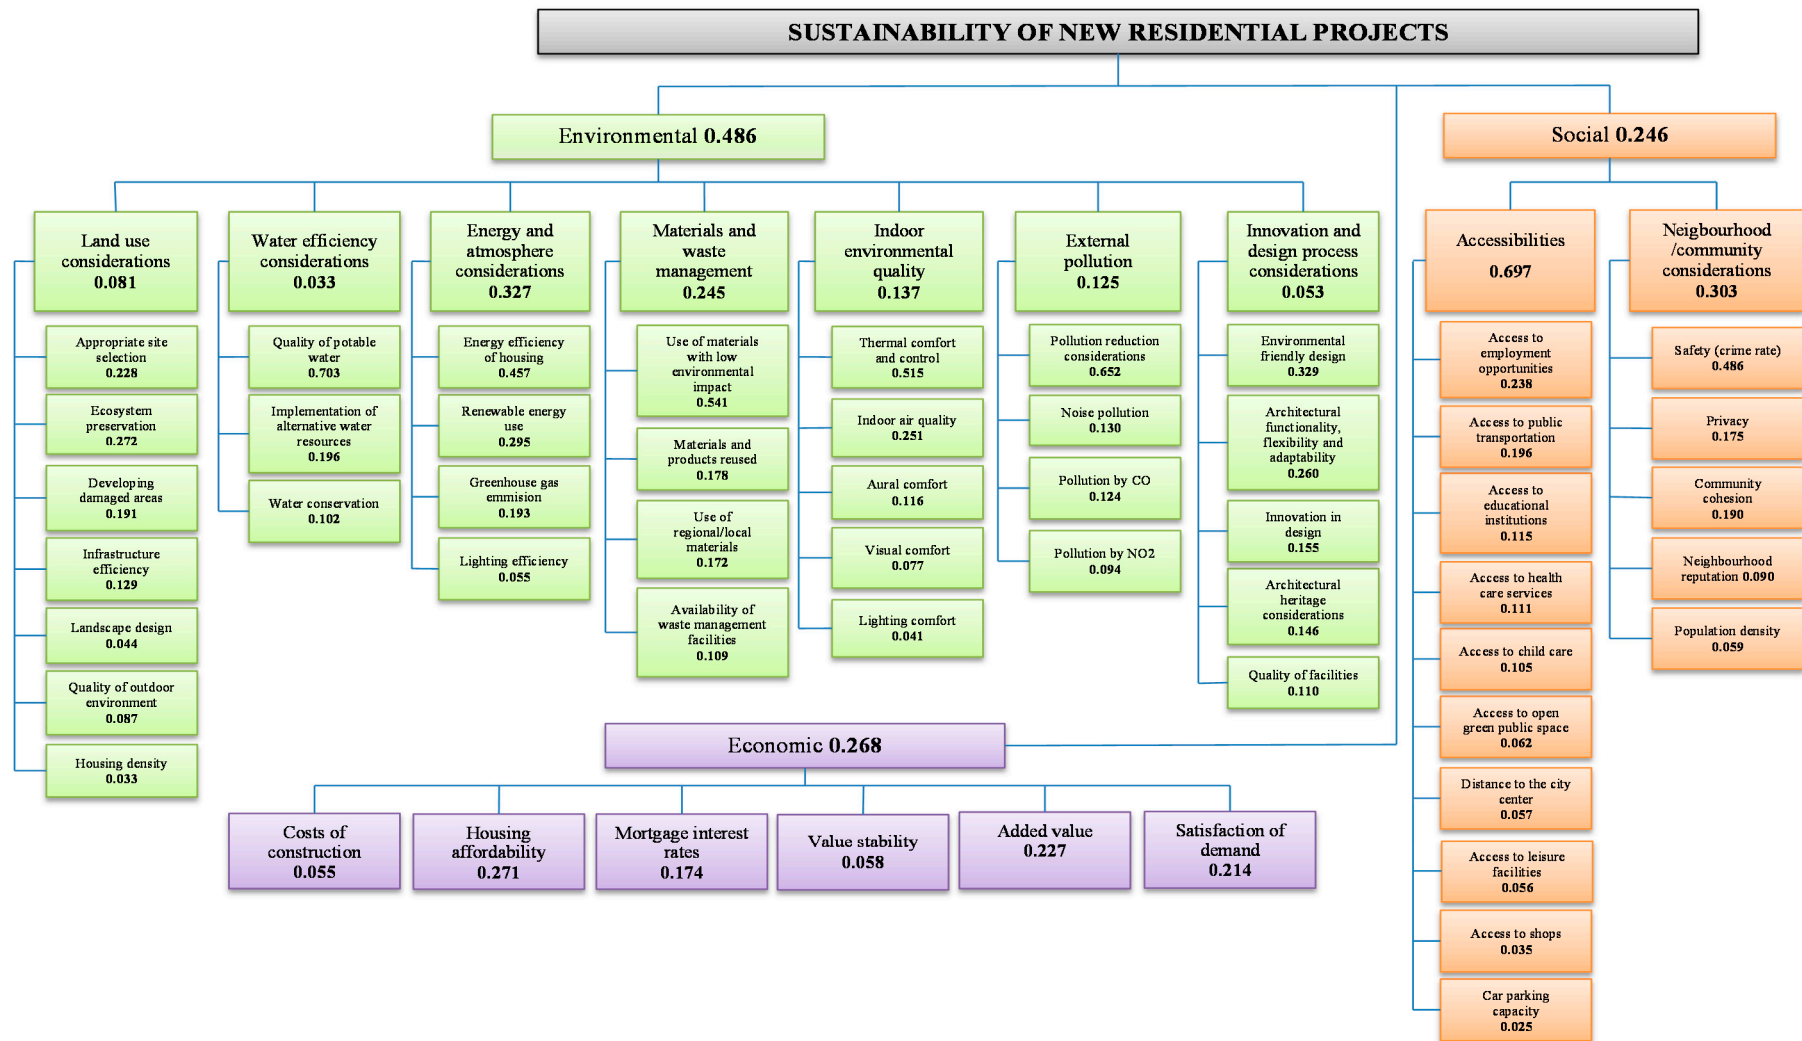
SUSTAINABILITY OF NEW RESIDENTIAL PROJECTS

Environmental 0.486

Land use considerations 0.081

Appropriate site selection 0.228

Ecosystem preservation 0.272

Developing damaged areas 0.191

Infrastructure efficiency 0.129

Landscape design 0.044

Quality of outdoor environment 0.087

Housing density 0.033

Water efficiency considerations 0.033

Quality of potable water 0.703

Implementation of alternative water resources 0.196

Water conservation 0.102

Energy and atmosphere considerations 0.327

Energy efficiency of housing 0.457

Renewable energy use 0.295

Greenhouse gas emmision 0.193

Lighting efficiency 0.055

Materials and waste management 0.245

Use of materials with low environmental impact 0.541

Materials and products reused 0.178

Use of regional/local materials 0.172

Availability of waste management facilities 0.109

Indoor environmental quality 0.137

Thermal comfort and control 0.515

Indoor air quality 0.251

Aural comfort 0.116

Visual comfort 0.077

Lighting comfort 0.041

External pollution 0.125

Pollution reduction considerations 0.652

Noise pollution 0.130

Pollution by CO 0.124

Pollution by NO2 0.094

Innovation and design process considerations 0.053

Environmental friendly design 0.329

Architectural functionality, flexibility and adaptability 0.260

Innovation in design 0.155

Architectural heritage considerations 0.146

Quality of facilities 0.110

Social 0.246

Accessibilities 0.697

Access to employment opportunities 0.238

Access to public transportation 0.196

Access to educational institutions 0.115

Access to health care services 0.111

Access to child care 0.105

Access to open green public space 0.062

Distance to the city center 0.057

Access to leisure facilities 0.056

Access to shops 0.035

Car parking capacity 0.025

Neigbourhood /community considerations 0.303

Safety (crime rate) 0.486

Privacy 0.175

Community cohesion 0.190

Neighbourhood reputation 0.090

Population density 0.059

Economic 0.268

Costs of construction 0.055

Housing affordability 0.271

Mortgage interest rates 0.174

Value stability 0.058

Added value 0.227

Satisfaction of demand 0.214